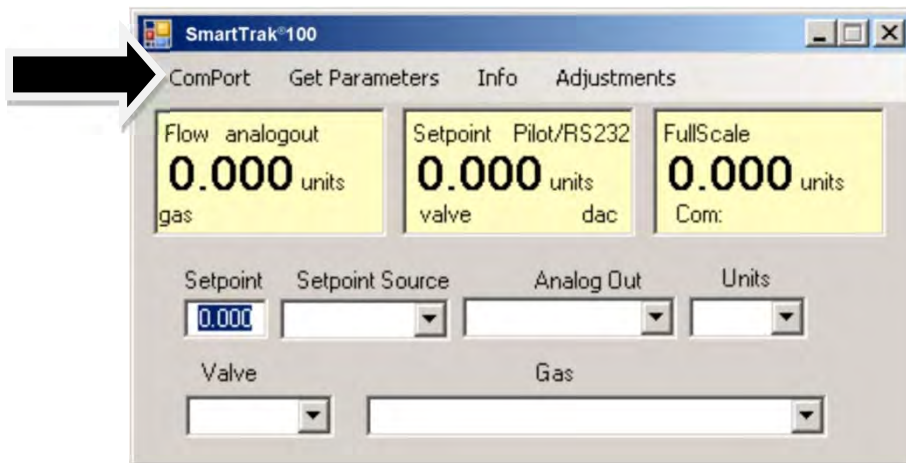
SmartTrak®100

ComPort Get Parameters Info Adjustments

Flow analogout
0.000 units
gas

Setpoint Pilot/RS232
0.000 units
valve dac

FullScale
0.000 units
Com:

Setpoint
0.000

Setpoint Source

Analog Out

Units

Valve

Gas